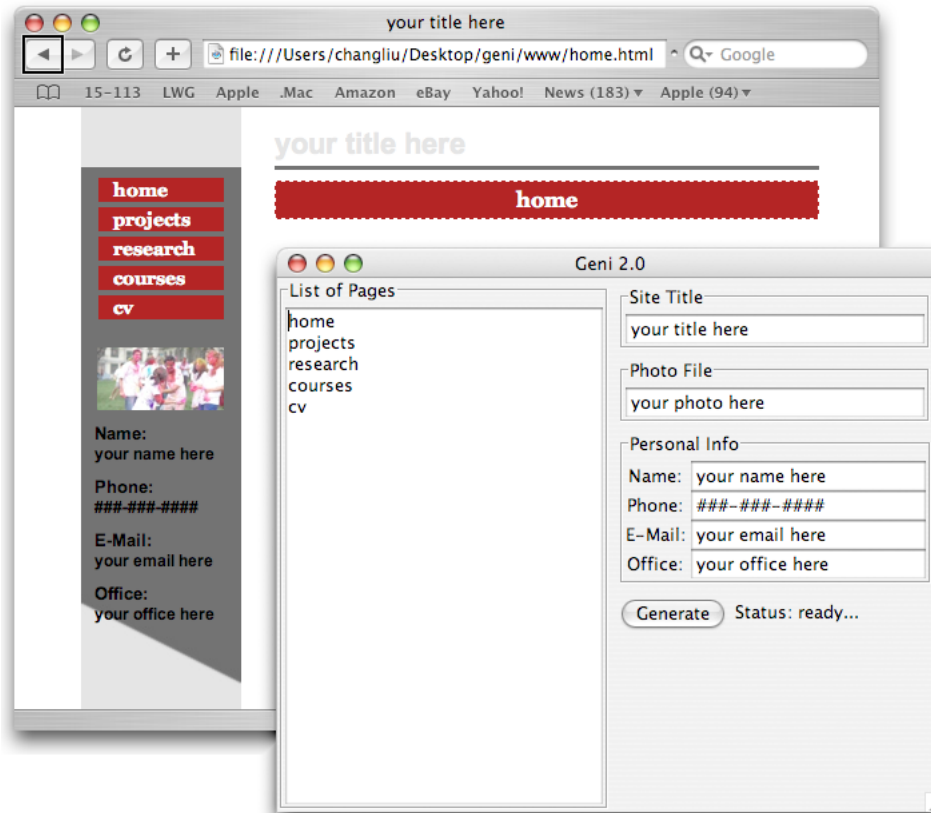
your title here

file:///Users/changliu/Desktop/geni/www/home.html

Google

15-113 LWG Apple .Mac Amazon eBay Yahoo! News (183) Apple (94)

your title here

home

home
projects
research
courses
cv

Name:
your name here

Phone:
###-###-####

E-Mail:
your email here

Office:
your office here

Geni 2.0

List of Pages

home
projects
research
courses
cv

Site Title

your title here

Photo File

your photo here

Personal Info

Name: your name here
Phone: ###-###-####
E-Mail: your email here
Office: your office here

Generate

Status: ready...